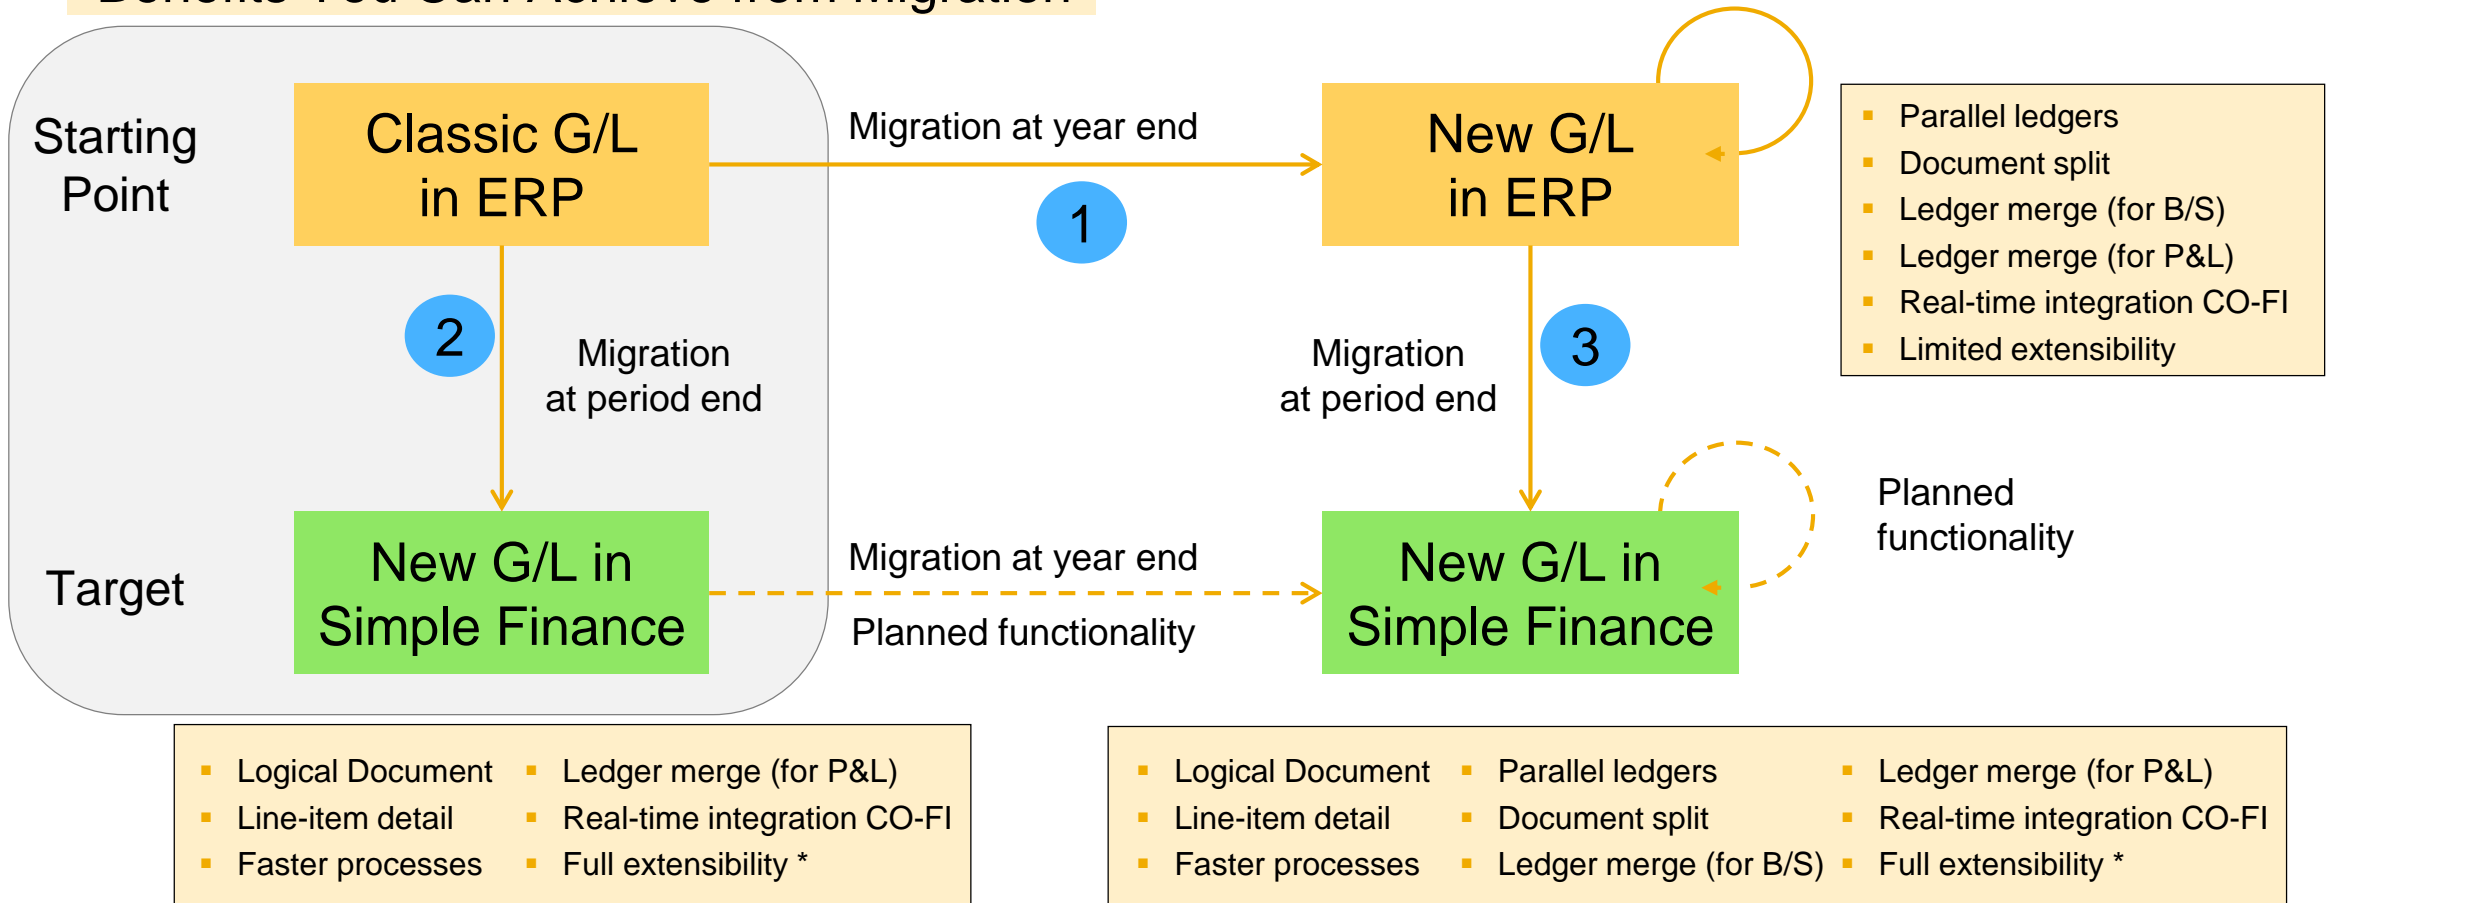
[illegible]

Starting Point

Classic G/L in ERP

Migration at year end

1

New G/L in ERP

- Parallel ledgers
- Document split
- Ledger merge (for B/S)
- Ledger merge (for P&L)
- Real-time integration CO-FI
- Limited extensibility

2

Migration at period end

Migration at period end

3

Planned functionality

Target

New G/L in Simple Finance

Migration at year end

Planned functionality

New G/L in Simple Finance

- Logical Document
- Line-item detail
- Faster processes
- Ledger merge (for P&L)
- Real-time integration CO-FI
- Full extensibility *

- Logical Document
- Line-item detail
- Faster processes
- Parallel ledgers
- Document split
- Ledger merge (for B/S)
- Ledger merge (for P&L)
- Real-time integration CO-FI
- Full extensibility *